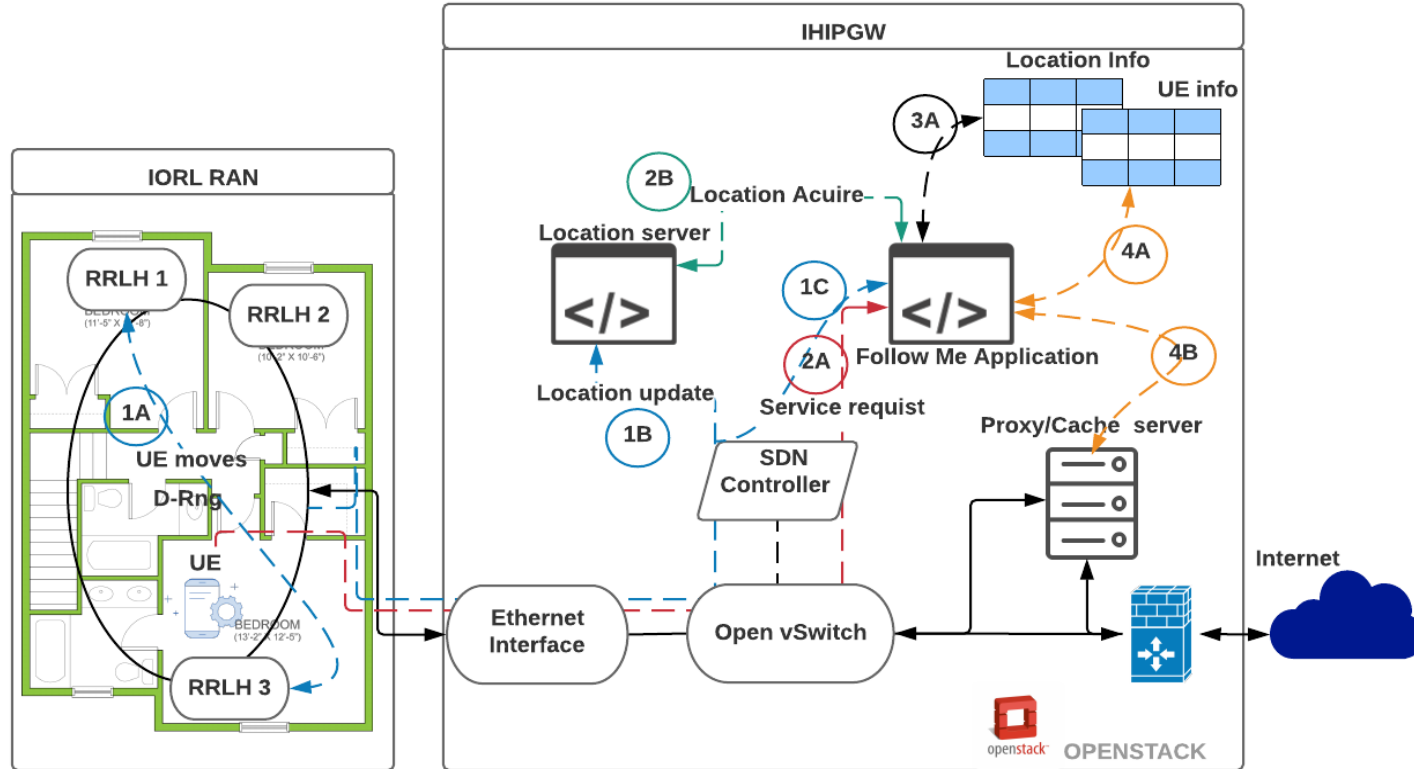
IHIPGW

Location Info

UE info

3A

2B

Location Acuire

Location server

1C

2A

Follow Me Application

4A

4B

Location update

Service requist

1B

IORL RAN

RRLH 1

BEDROOM
(11'-5" X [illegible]-8")

RRLH 2

BEDROOM
(10'-2" X 10'-6")

1A

UE moves

D-Rng

UE

BEDROOM
(13'-2" X 12'-5")

RRLH 3

SDN Controller

Proxy/Cache server

Internet

Ethernet Interface

Open vSwitch

openstack

OPENSTACK